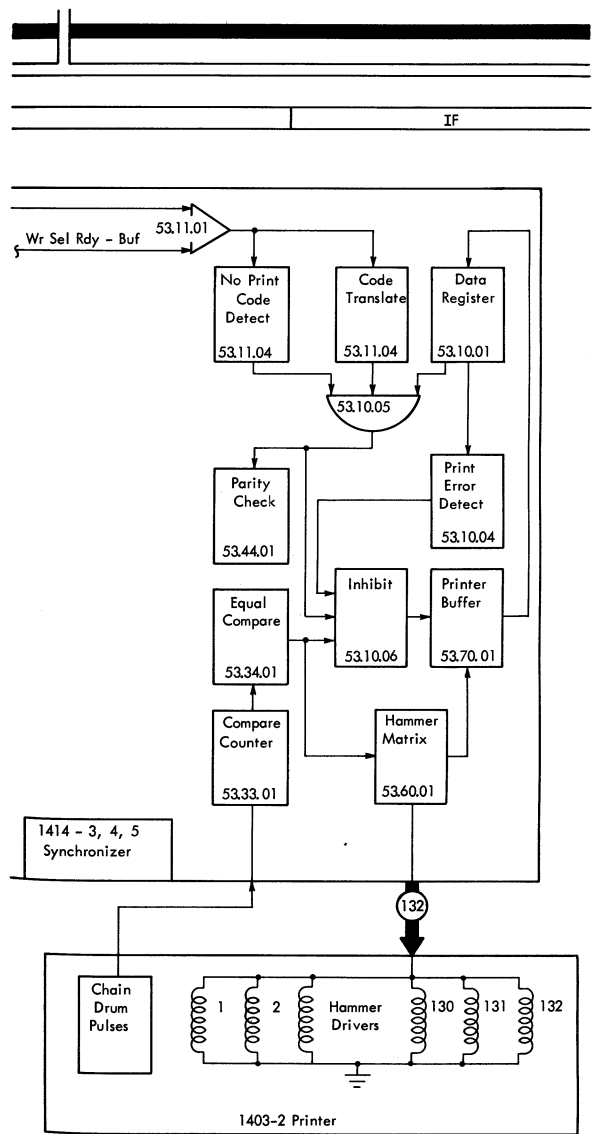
IF

Wr Sel Rdy - Buf

53.11.01

No Print Code Detect 53.11.04

Code Translate 53.11.04

Data Register 53.10.01

53.10.05

Parity Check 53.44.01

Print Error Detect 53.10.04

Equal Compare 53.34.01

Inhibit 53.10.06

Printer Buffer 53.70.01

Compare Counter 53.33.01

Hammer Matrix 53.60.01

1414 - 3, 4, 5 Synchronizer

132

Chain Drum Pulses

1

2

Hammer Drivers

130

131

132

1403-2 Printer